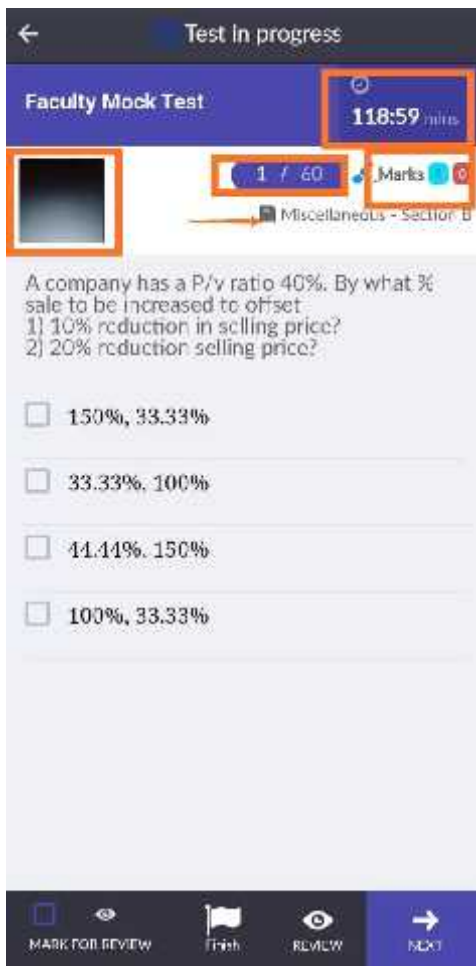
Test in progress

Faculty Mock Test

118:59 mins

1 / 60

Marks 0

Miscellaneous - Section B

A company has a P/v ratio 40%. By what % sale to be increased to offset
1) 10% reduction in selling price?
2) 20% reduction selling price?

150%, 33.33%

33.33%, 100%

44.44%, 150%

100%, 33.33%

MARK FOR REVIEW

Finish

REVIEW

NEXT